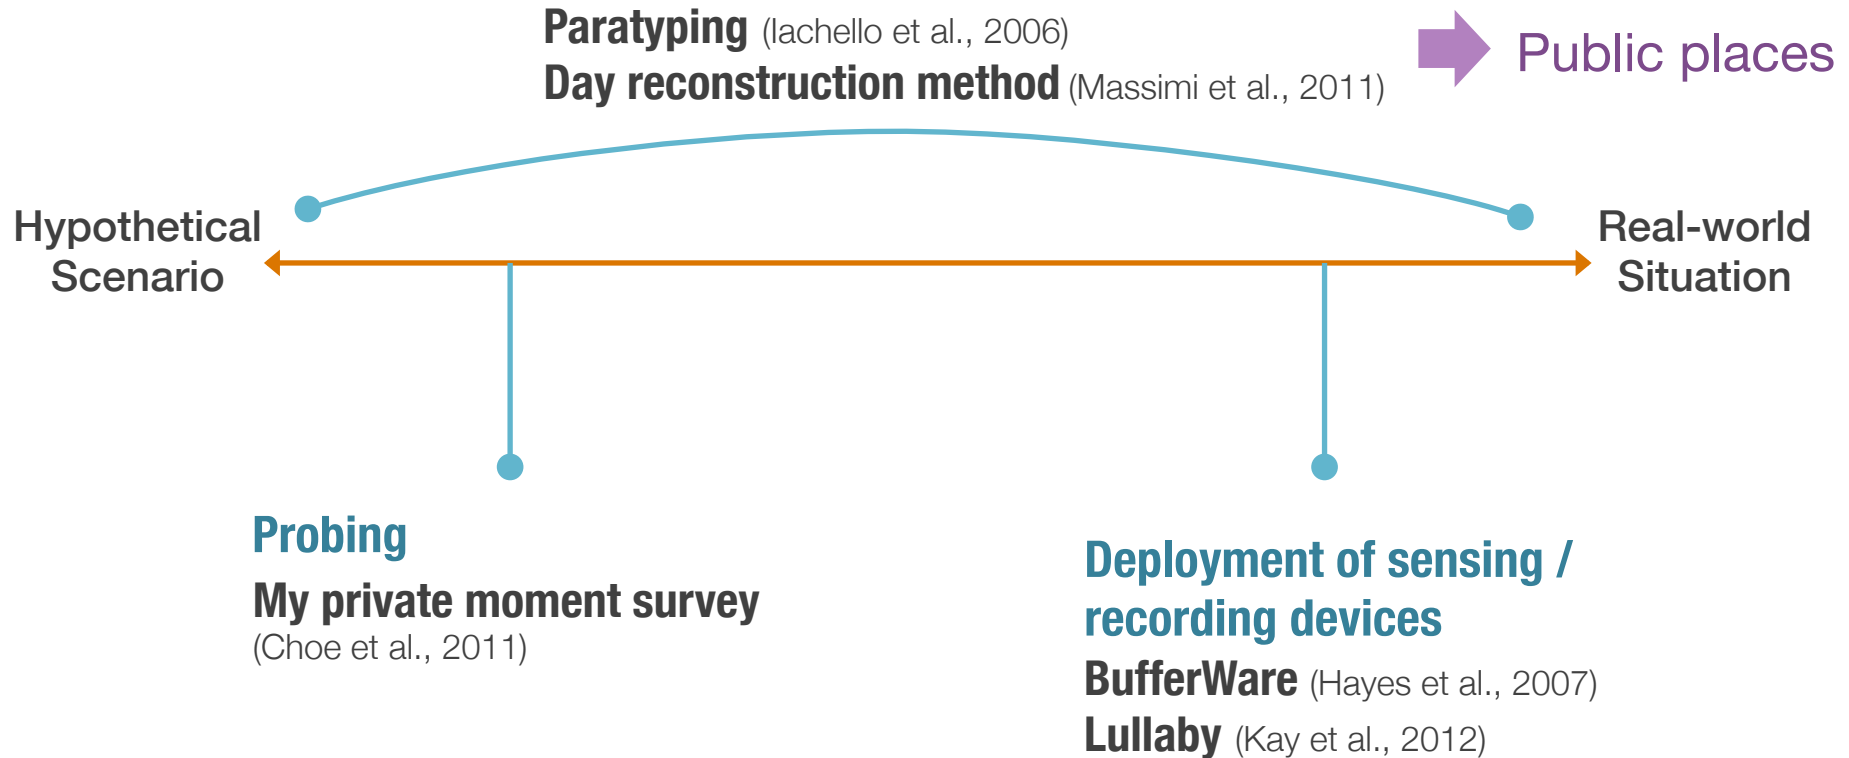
Paratyping (Iachello et al., 2006)
Day reconstruction method (Massimi et al., 2011)

Public places

Hypothetical Scenario

Real-world Situation

Probing
My private moment survey
(Choe et al., 2011)

Deployment of sensing / recording devices
BufferWare (Hayes et al., 2007)
Lullaby (Kay et al., 2012)